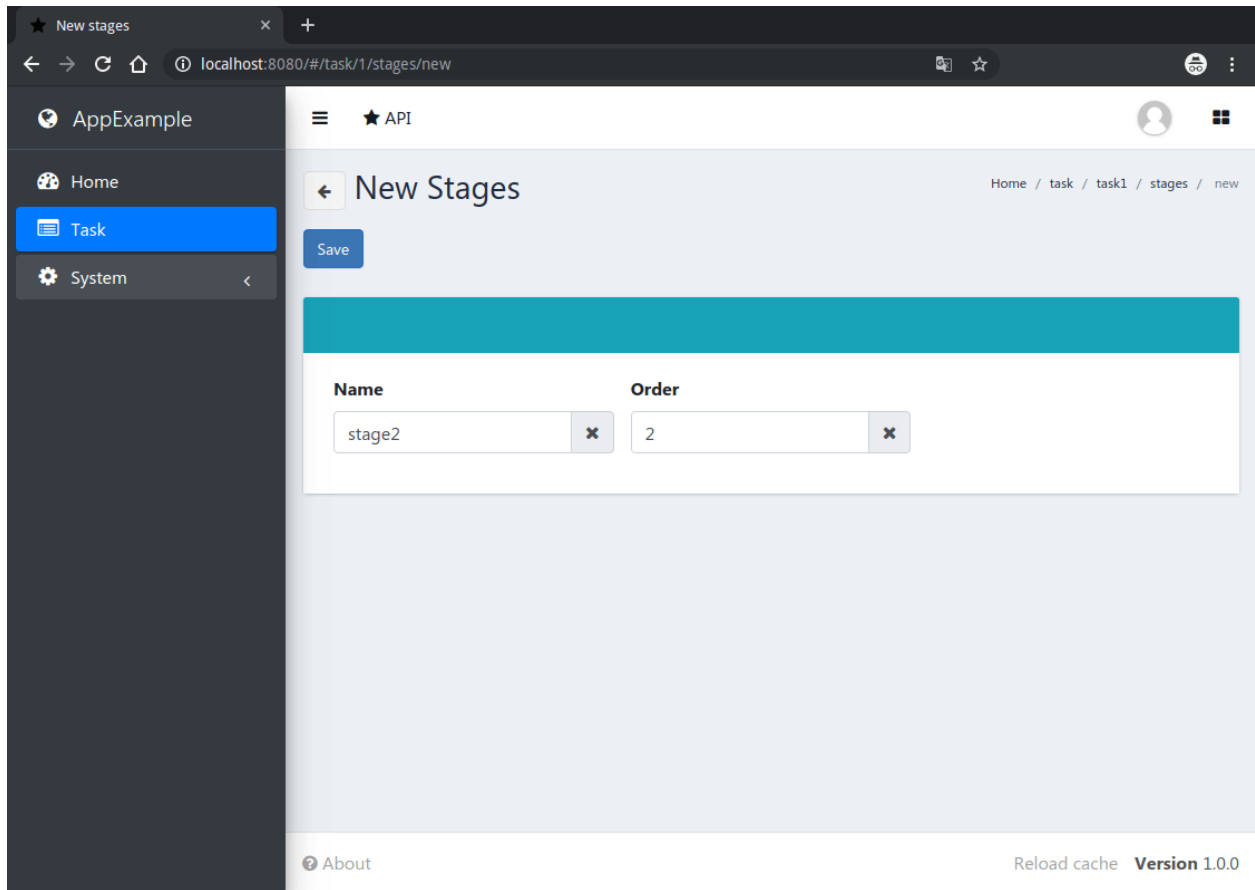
New stages

localhost:8080/#/task/1/stages/new

AppExample

Home

Task

System

API

New Stages

Home / task / task1 / stages / new

Save

Name

stage2

Order

2

About

Reload cache **Version** 1.0.0